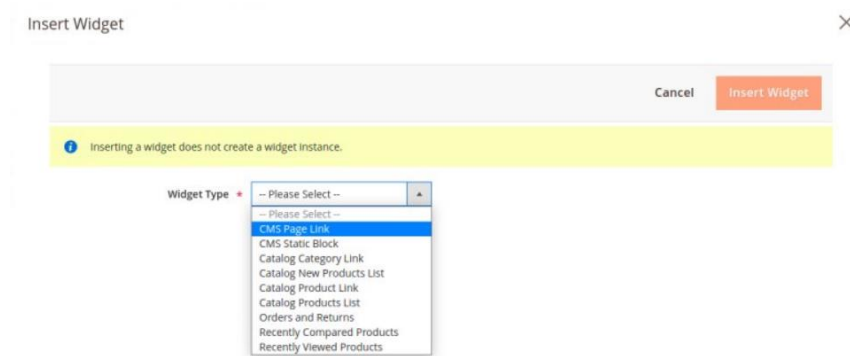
Insert Widget

×

Cancel

Insert Widget

Inserting a widget does not create a widget instance.

Widget Type *

-- Please Select --

-- Please Select --
CMS Page Link
CMS Static Block
Catalog Category Link
Catalog New Products List
Catalog Product Link
Catalog Products List
Orders and Returns
Recently Compared Products
Recently Viewed Products